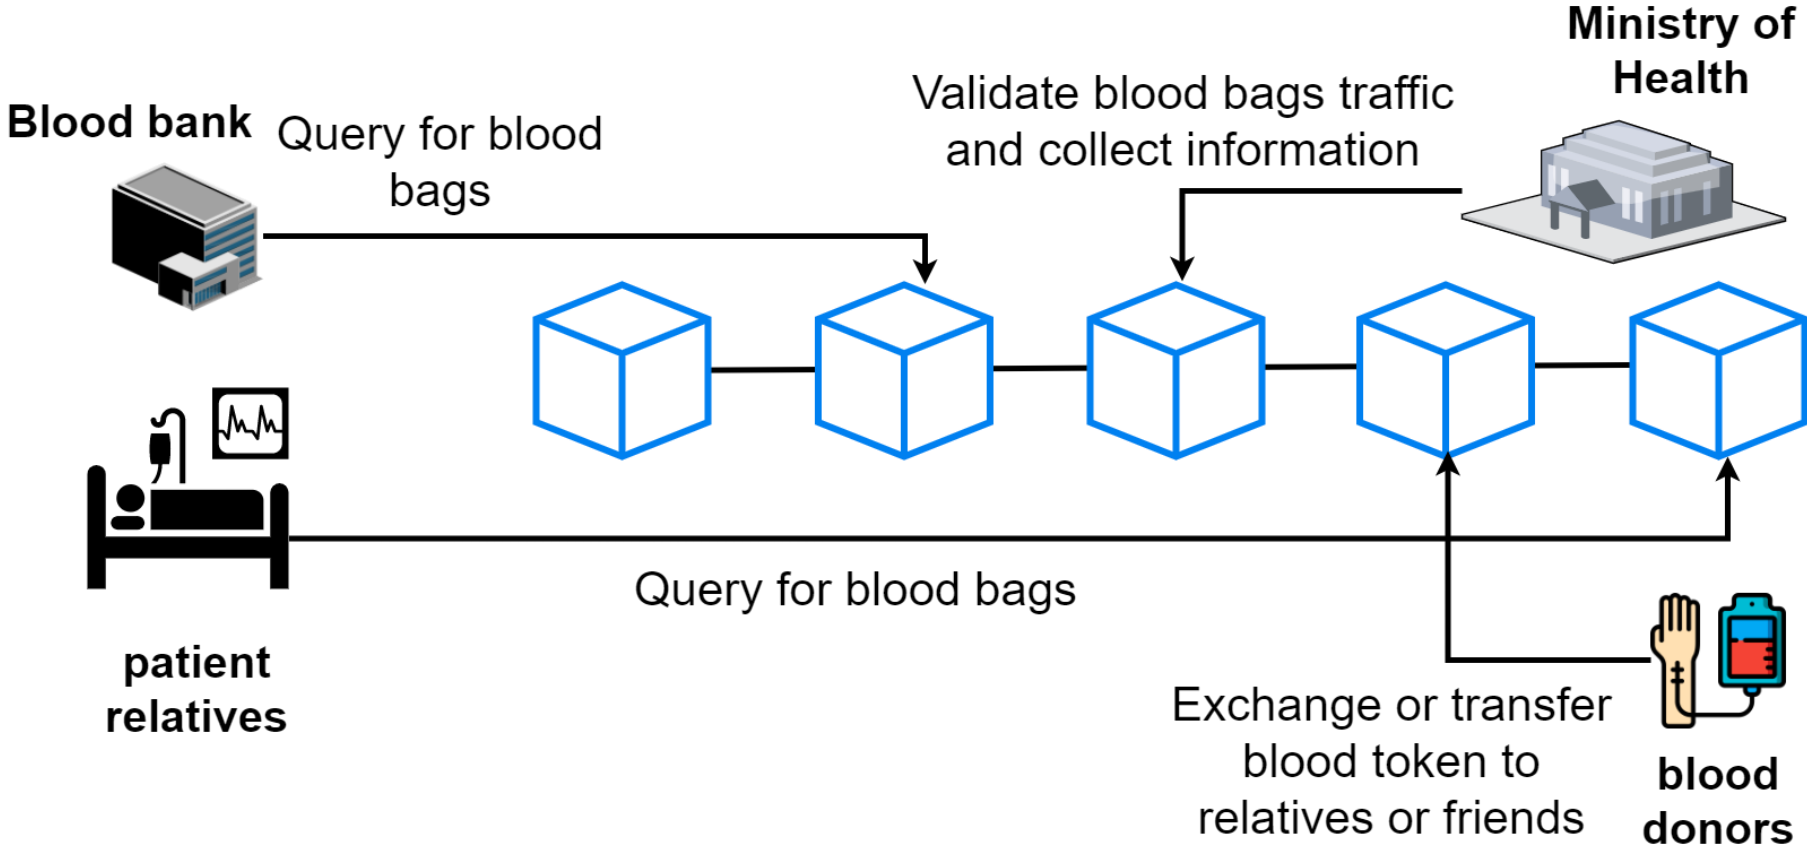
Ministry of Health

Blood bank

Query for blood bags

Validate blood bags traffic and collect information

Query for blood bags

patient relatives

Exchange or transfer blood token to relatives or friends

blood donors